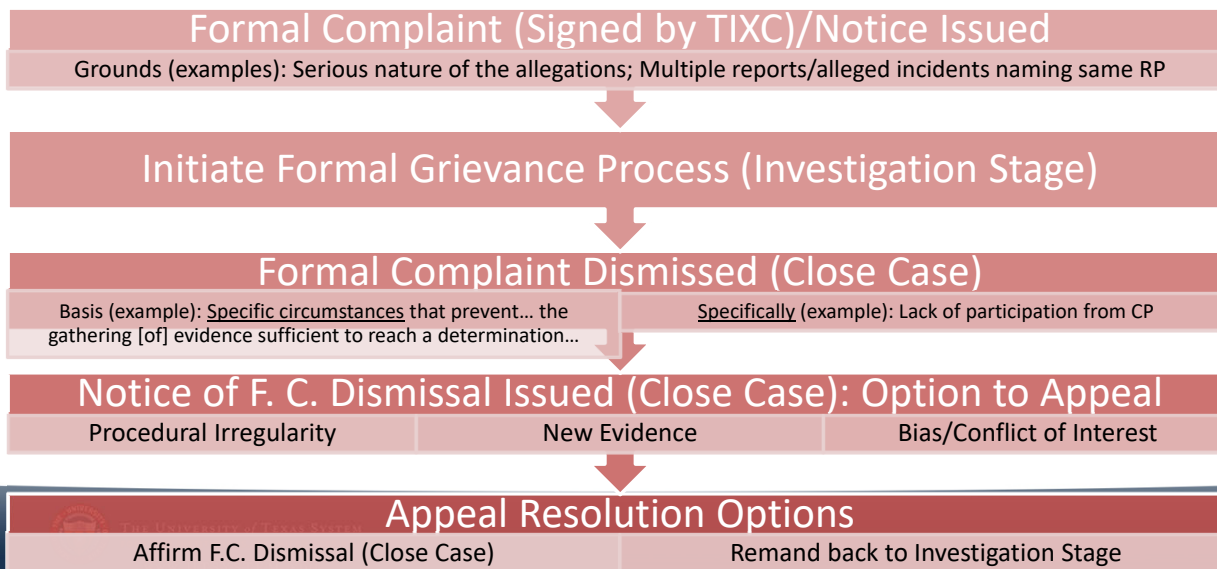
Formal Complaint (Signed by TIXC)/Notice Issued

Grounds (examples): Serious nature of the allegations; Multiple reports/alleged incidents naming same RP

Initiate Formal Grievance Process (Investigation Stage)

Formal Complaint Dismissed (Close Case)

Basis (example): Specific circumstances that prevent… the gathering [of] evidence sufficient to reach a determination…

Specifically (example): Lack of participation from CP

Notice of F. C. Dismissal Issued (Close Case): Option to Appeal

Procedural Irregularity

New Evidence

Bias/Conflict of Interest

THE UNIVERSITY of TEXAS SYSTEM

Appeal Resolution Options

Affirm F.C. Dismissal (Close Case)

Remand back to Investigation Stage